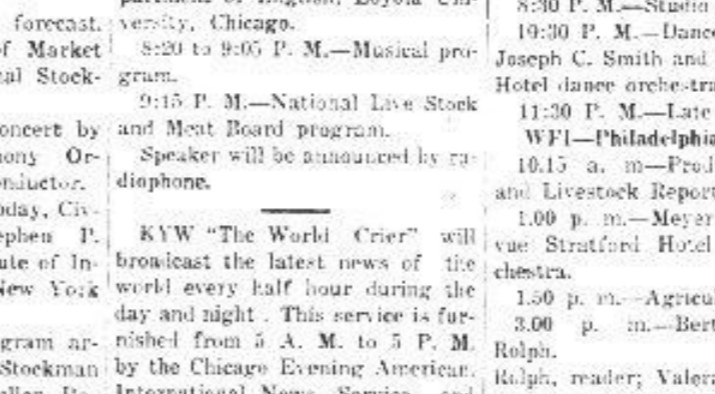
forecast. of Market al Stock-

oncert by hony Or- nductor. oday, Civ- ephen P. ute of In- New York

gram ar- Stockman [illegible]

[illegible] versity, Chicago.

8:20 to 9:05 P. M.—Musical program.

9:15 P. M.—National Live Stock and Meat Board program.

Speaker will be announced by radiophone.

KYW "The World Crier" will broadcast the latest news of the world every half hour during the day and night. This service is furnished from 5 A. M. to 5 P. M. by the Chicago Evening American. International News Service, and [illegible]

8:30 P. M.—Studio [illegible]

10:30 P. M.—Dance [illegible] Joseph C. Smith and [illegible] Hotel dance orchestra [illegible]

11:30 P. M.—Late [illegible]

WFI—Philadelphia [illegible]

10.15 a. m—Prod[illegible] and Livestock Report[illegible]

1.00 p. m.—Meyer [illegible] vue Stratford Hotel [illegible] chestra.

1.50 p. m.—Agricul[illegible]

3.00 p. m.—Bert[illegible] Rolph.

Rolph, reader; Valera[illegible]